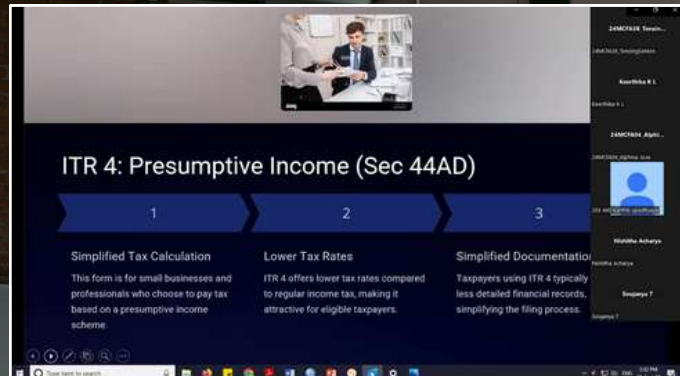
ITR 4: Presumptive Income (Sec 44AD)

1

2

3

Simplified Tax Calculation

This form is for small businesses and professionals who choose to pay tax based on a presumptive income scheme.

Lower Tax Rates

ITR 4 offers lower tax rates compared to regular income tax, making it attractive for eligible taxpayers.

Simplified Documentatio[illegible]

Taxpayers using ITR 4 typically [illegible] less detailed financial records, simplifying the filing process.

24MCFA58_Tanzin...

24MCFA58_TanzingGalden

Keerthika K L

Keerthika k L

24MCFA04_Alphi...

24MCFA04_Alphina_rose

Nikhitha Acharya

Nikhitha acharya

Soujanya T

Soujanya T

Type here to search